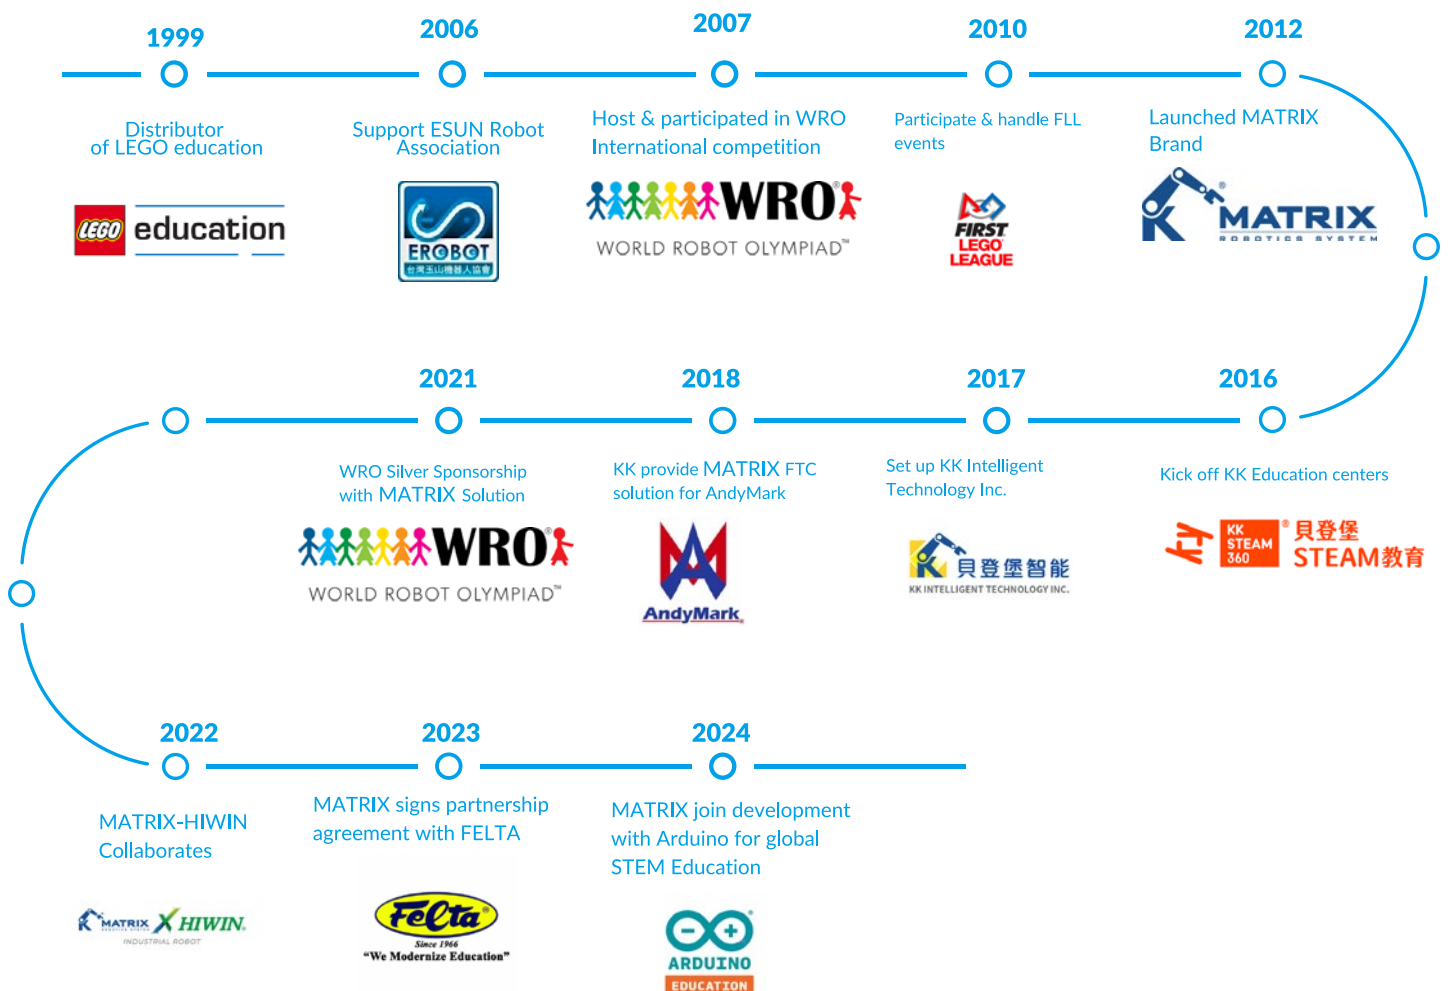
1999

Distributor of LEGO education

LEGO education

2006

Support ESUN Robot Association

EROBOT
台灣玉山機器人協會

2007

Host & participated in WRO International competition

WRO
WORLD ROBOT OLYMPIAD™

2010

Participate & handle FLL events

FIRST LEGO LEAGUE

2012

Launched MATRIX Brand

K MATRIX
ROBOTICS SYSTEM

2021

WRO Silver Sponsorship with MATRIX Solution

WRO
WORLD ROBOT OLYMPIAD™

2018

KK provide MATRIX FTC solution for AndyMark

AndyMark

2017

Set up KK Intelligent Technology Inc.

K 貝登堡智能
KK INTELLIGENT TECHNOLOGY INC.

2016

Kick off KK Education centers

KK STEAM 360 貝登堡 STEAM教育

2022

MATRIX-HIWIN Collaborates

MATRIX HIWIN
INDUSTRIAL ROBOT

2023

MATRIX signs partnership agreement with FELTA

Felta
Since 1966
"We Modernize Education"

2024

MATRIX join development with Arduino for global STEM Education

ARDUINO
EDUCATION